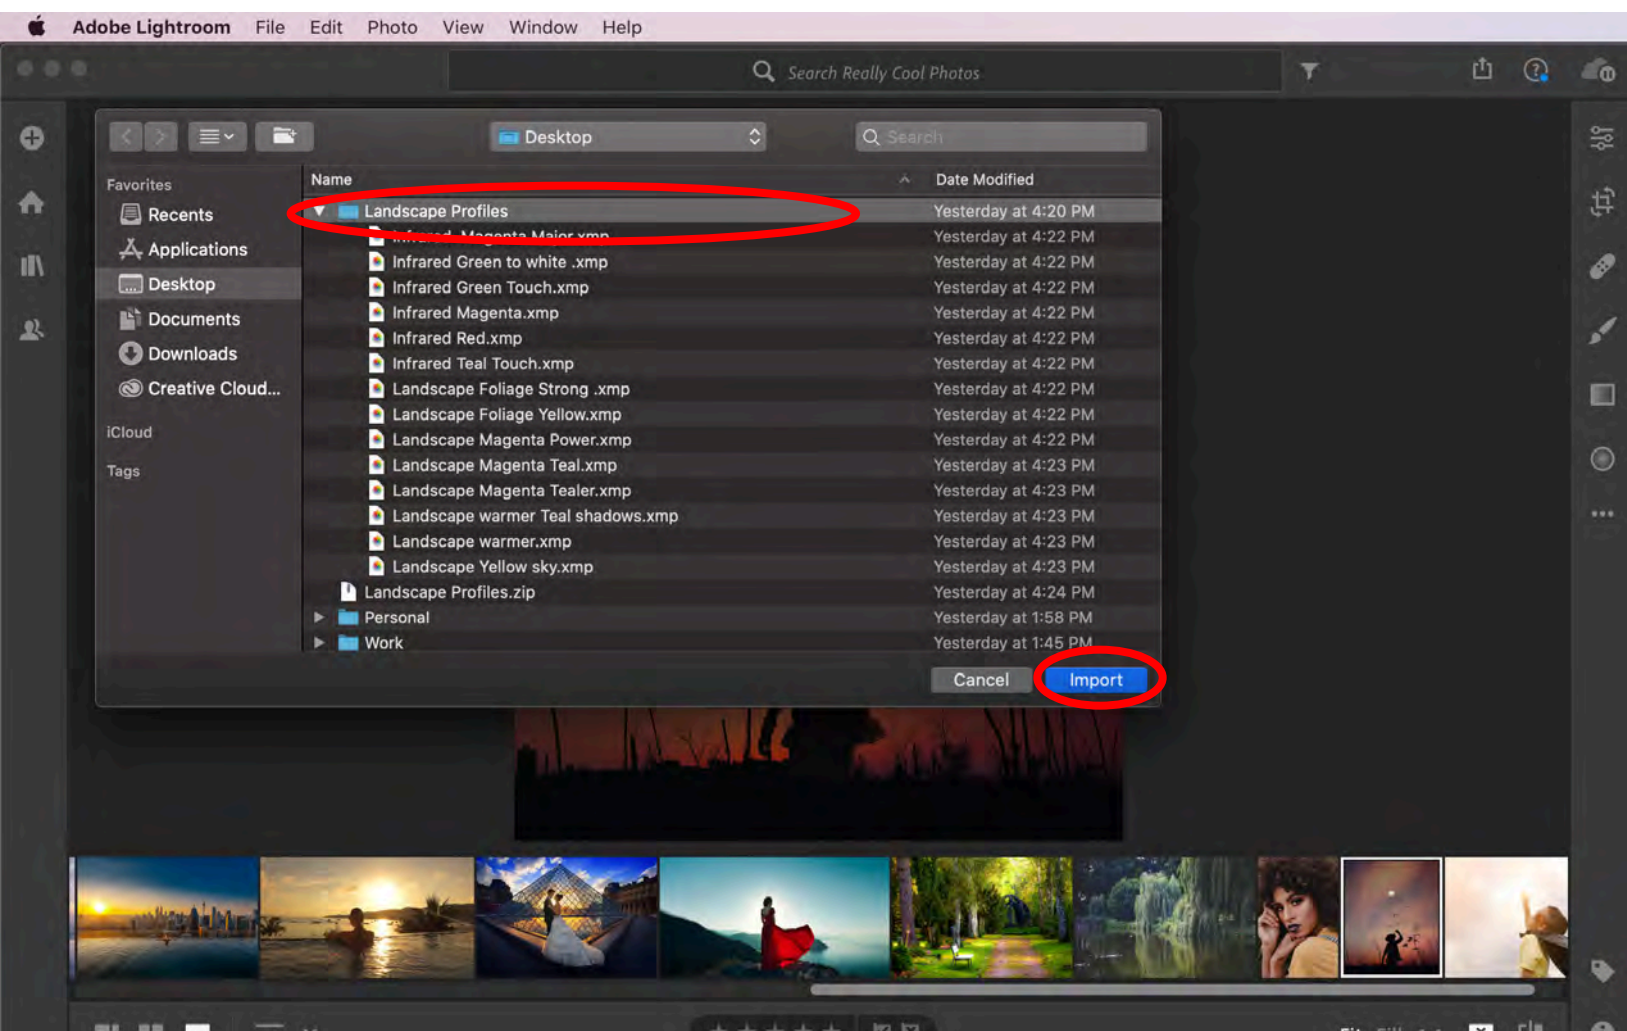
Adobe Lightroom File Edit Photo View Window Help

Search Really Cool Photos

Desktop

Search

Favorites

Recents

Applications

Desktop

Documents

Downloads

Creative Cloud...

iCloud

Tags

| Name | Date Modified |
|---|---|
| Landscape Profiles | Yesterday at 4:20 PM |
| Infrared Magenta Major.xmp | Yesterday at 4:22 PM |
| Infrared Green to white .xmp | Yesterday at 4:22 PM |
| Infrared Green Touch.xmp | Yesterday at 4:22 PM |
| Infrared Magenta.xmp | Yesterday at 4:22 PM |
| Infrared Red.xmp | Yesterday at 4:22 PM |
| Infrared Teal Touch.xmp | Yesterday at 4:22 PM |
| Landscape Foliage Strong .xmp | Yesterday at 4:22 PM |
| Landscape Foliage Yellow.xmp | Yesterday at 4:22 PM |
| Landscape Magenta Power.xmp | Yesterday at 4:22 PM |
| Landscape Magenta Teal.xmp | Yesterday at 4:23 PM |
| Landscape Magenta Tealer.xmp | Yesterday at 4:23 PM |
| Landscape warmer Teal shadows.xmp | Yesterday at 4:23 PM |
| Landscape warmer.xmp | Yesterday at 4:23 PM |
| Landscape Yellow sky.xmp | Yesterday at 4:23 PM |
| Landscape Profiles.zip | Yesterday at 4:24 PM |
| Personal | Yesterday at 1:58 PM |
| Work | Yesterday at 1:45 PM |

Cancel

Import